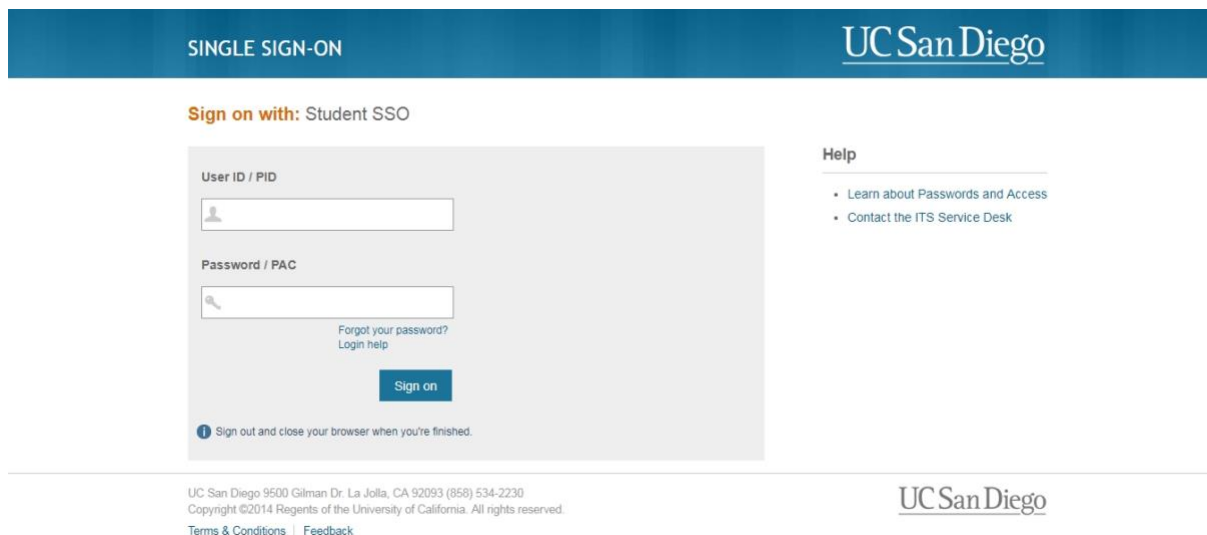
SINGLE SIGN-ON

UC San Diego

Sign on with: Student SSO

User ID / PID

Password / PAC

Forgot your password?
Login help

Sign on

Sign out and close your browser when you're finished.

Help

- Learn about Passwords and Access
- Contact the ITS Service Desk

UC San Diego 9500 Gilman Dr. La Jolla, CA 92093 (858) 534-2230
Copyright ©2014 Regents of the University of California. All rights reserved.

Terms & Conditions | Feedback

UC San Diego